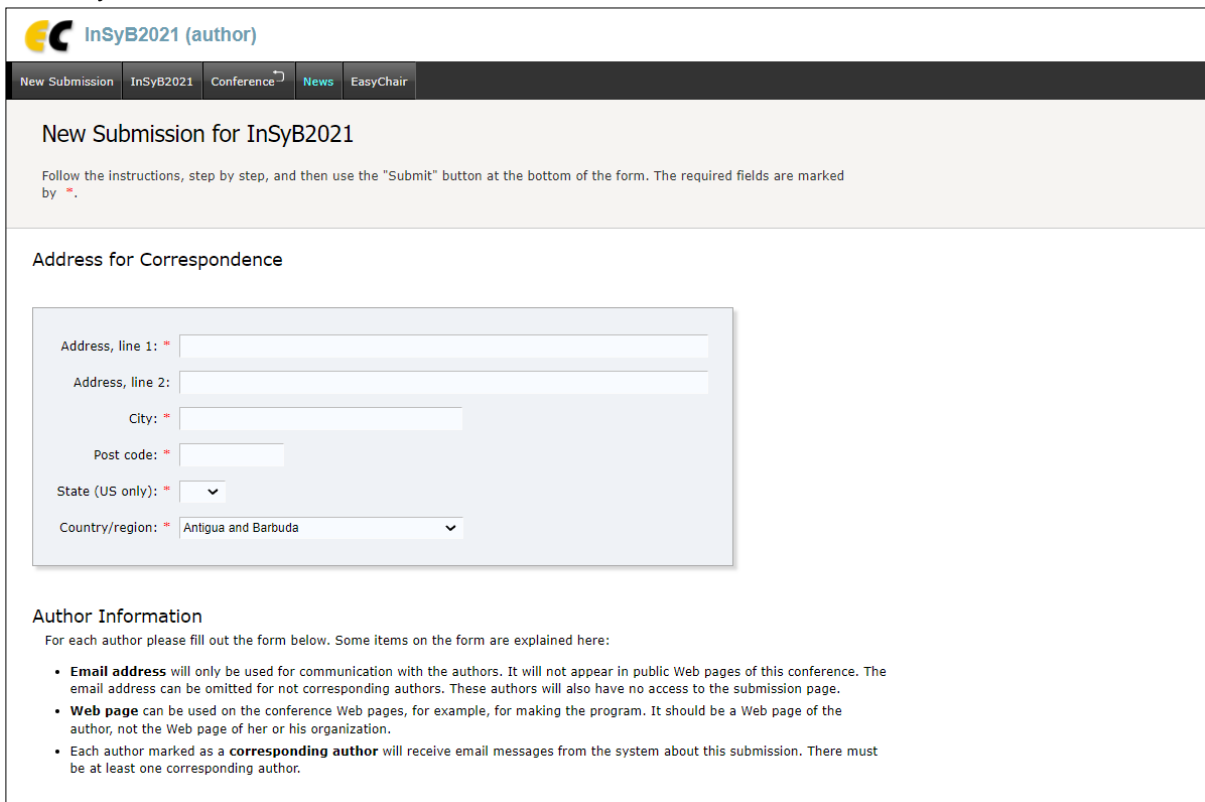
InSyB2021 (author)

New Submission InSyB2021 Conference News EasyChair

New Submission for InSyB2021

Follow the instructions, step by step, and then use the "Submit" button at the bottom of the form. The required fields are marked by *.

Address for Correspondence

Address, line 1: *

Address, line 2:

City: *

Post code: *

State (US only): *

Country/region: * Antigua and Barbuda

Author Information

For each author please fill out the form below. Some items on the form are explained here:

- **Email address** will only be used for communication with the authors. It will not appear in public Web pages of this conference. The email address can be omitted for not corresponding authors. These authors will also have no access to the submission page.
- **Web page** can be used on the conference Web pages, for example, for making the program. It should be a Web page of the author, not the Web page of her or his organization.
- Each author marked as a **corresponding author** will receive email messages from the system about this submission. There must be at least one corresponding author.